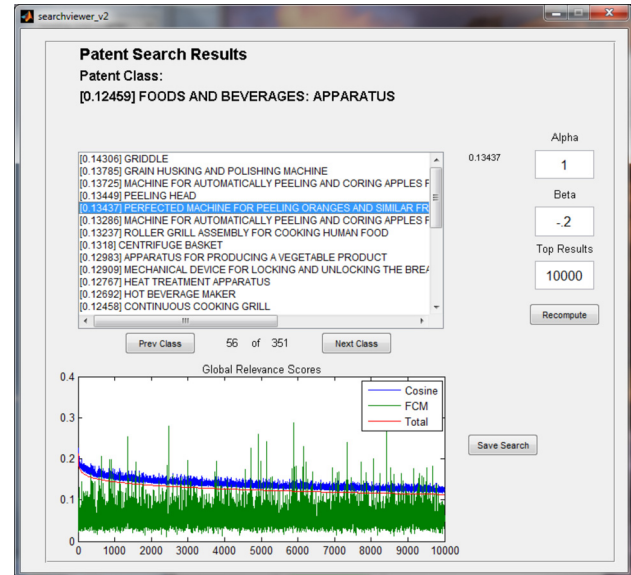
searchviewer_v2

Patent Search Results
Patent Class:
[0.12459] FOODS AND BEVERAGES: APPARATUS

[0.14306] GRIDDLE
[0.13785] GRAIN HUSKING AND POLISHING MACHINE
[0.13725] MACHINE FOR AUTOMATICALLY PEELING AND CORING APPLES F
[0.13449] PEELING HEAD
[0.13437] PERFECTED MACHINE FOR PEELING ORANGES AND SIMILAR FRI
[0.13286] MACHINE FOR AUTOMATICALLY PEELING AND CORING APPLES F
[0.13237] ROLLER GRILL ASSEMBLY FOR COOKING HUMAN FOOD
[0.1318] CENTRIFUGE BASKET
[0.12983] APPARATUS FOR PRODUCING A VEGETABLE PRODUCT
[0.12909] MECHANICAL DEVICE FOR LOCKING AND UNLOCKING THE BREA
[0.12767] HEAT TREATMENT APPARATUS
[0.12692] HOT BEVERAGE MAKER
[0.12458] CONTINUOUS COOKING GRILL

0.13437

Alpha
1
Beta
-.2
Top Results
10000
Recompute

Prev Class 56 of 351 Next Class

Global Relevance Scores
Cosine
FCM
Total
0.4
0.3
0.2
0.1
0
0 1000 2000 3000 4000 5000 6000 7000 8000 9000 10000

Save Search